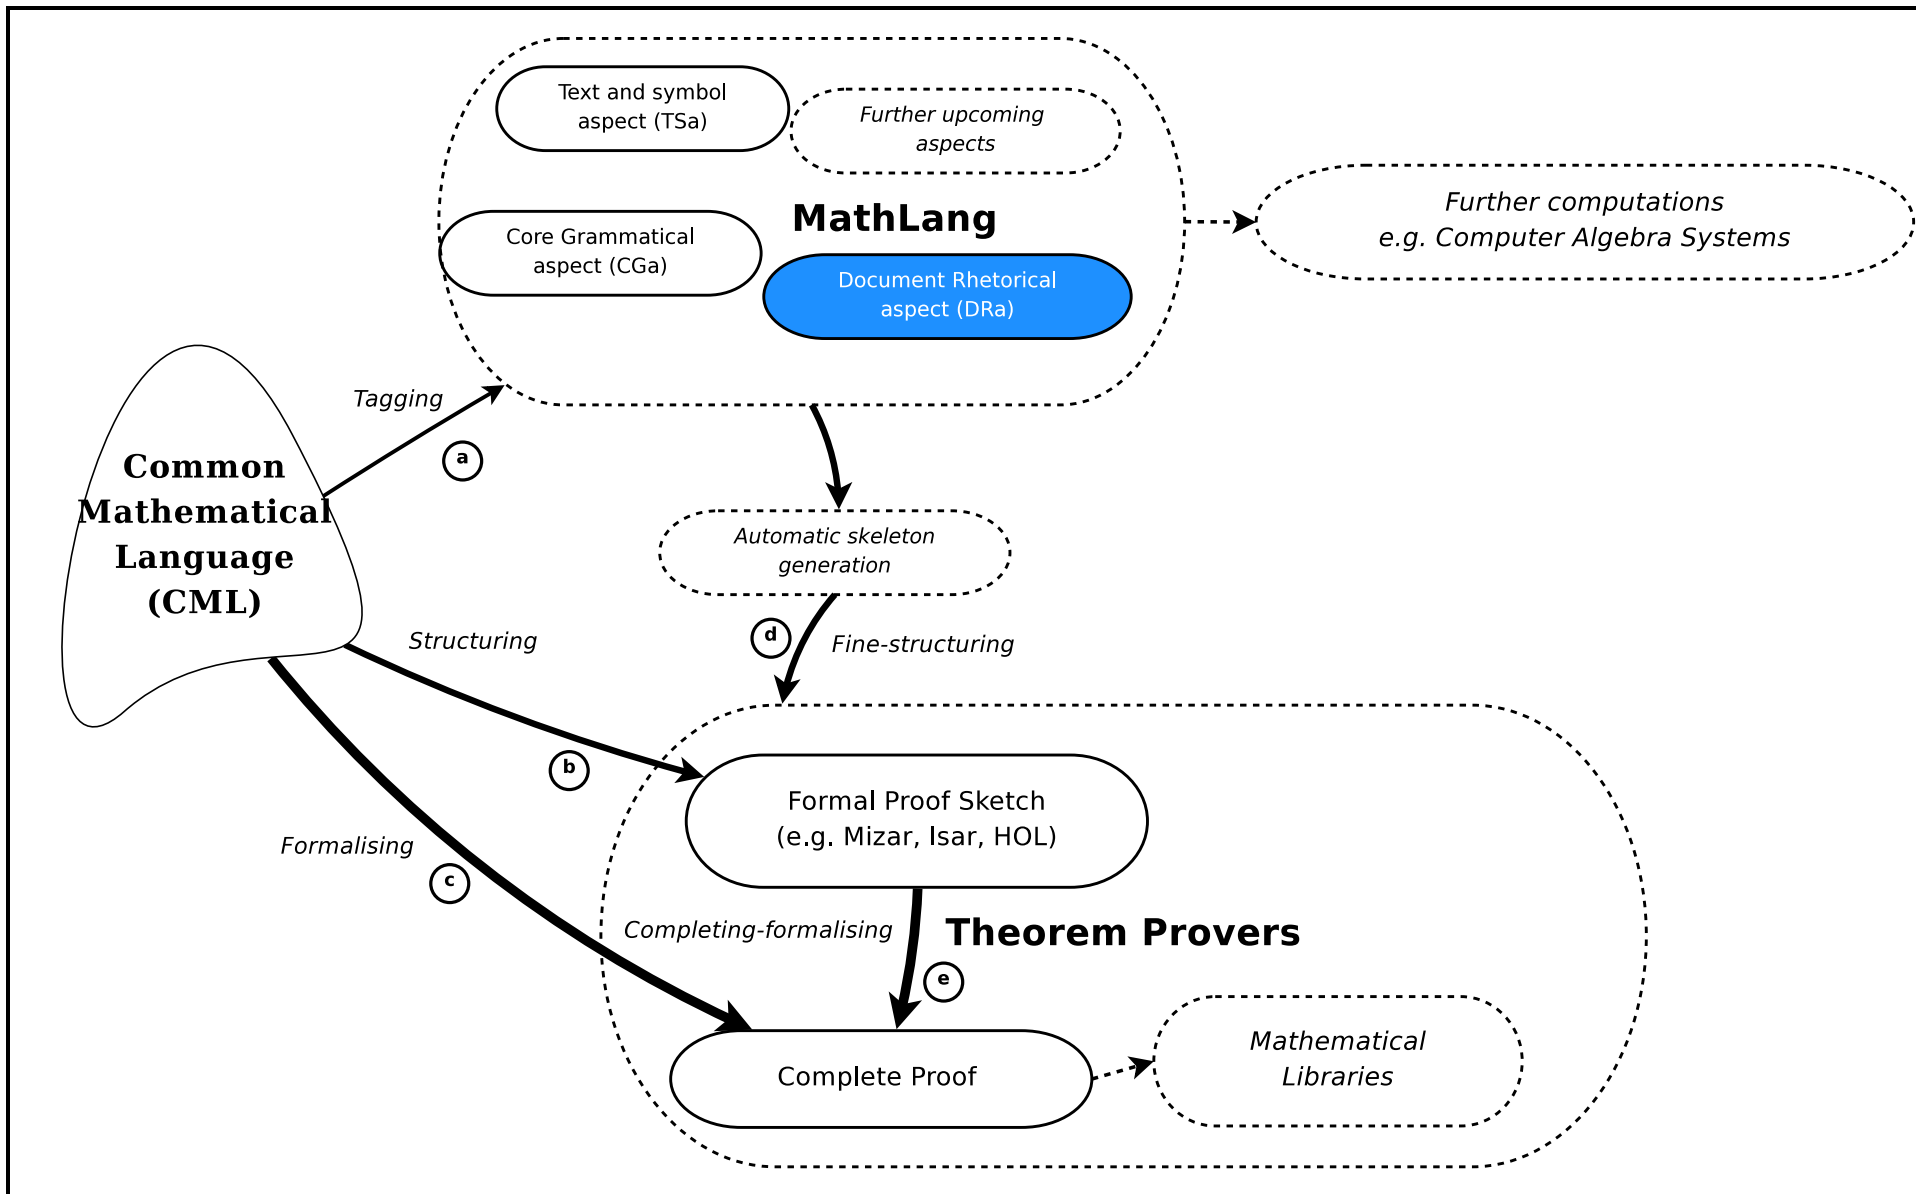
Text and symbol aspect (TSa)

Further upcoming aspects

Core Grammatical aspect (CGa)

MathLang

Document Rhetorical aspect (DRa)

Further computations e.g. Computer Algebra Systems

Common Mathematical Language (CML)

Tagging

a

Automatic skeleton generation

d

Fine-structuring

Structuring

b

Formal Proof Sketch (e.g. Mizar, Isar, HOL)

Formalising

c

Completing-formalising

Theorem Provers

e

Complete Proof

Mathematical Libraries